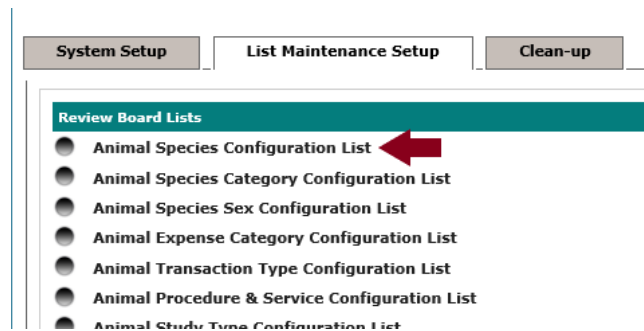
System Setup

List Maintenance Setup

Clean-up

Review Board Lists

Animal Species Configuration List

Animal Species Category Configuration List

Animal Species Sex Configuration List

Animal Expense Category Configuration List

Animal Transaction Type Configuration List

Animal Procedure & Service Configuration List

Animal Study Type Configuration List